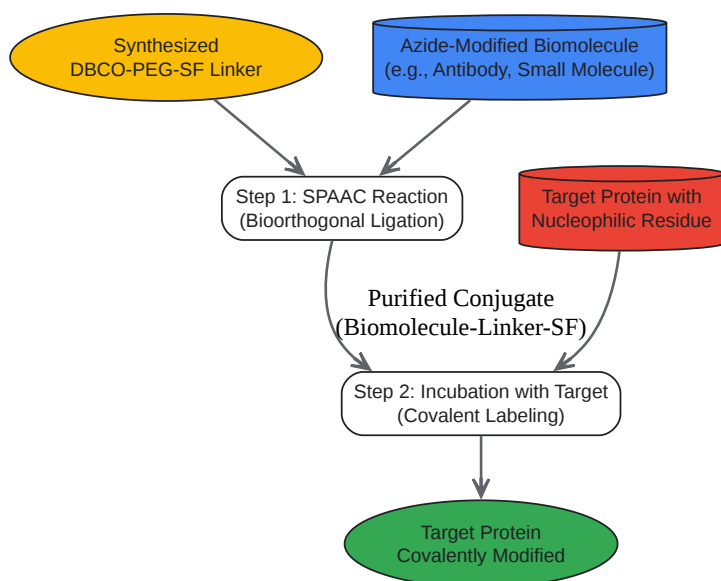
Synthesized
DBCO-PEG-SF Linker

Azide-Modified Biomolecule
(e.g., Antibody, Small Molecule)

Step 1: SPAAC Reaction
(Bioorthogonal Ligation)

Target Protein with
Nucleophilic Residue

Purified Conjugate
(Biomolecule-Linker-SF)

Step 2: Incubation with Target
(Covalent Labeling)

Target Protein
Covalently Modified